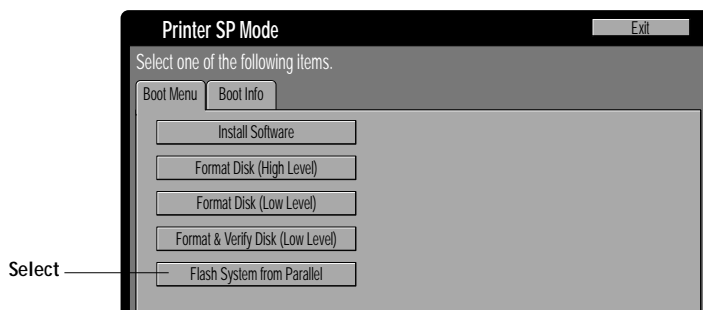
Printer SP Mode

Exit

Select one of the following items.

Boot Menu

Boot Info

Install Software

Format Disk (High Level)

Format Disk (Low Level)

Format & Verify Disk (Low Level)

Select

Flash System from Parallel